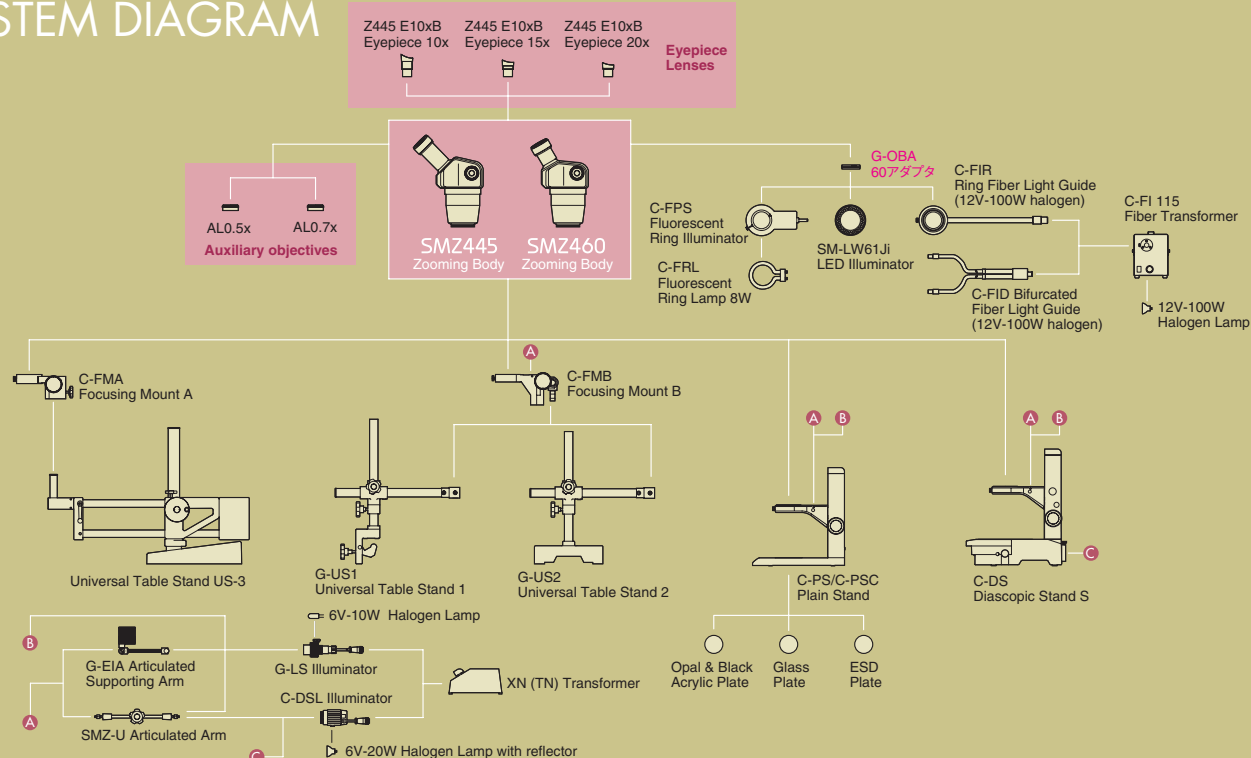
STEM DIAGRAM

Z445 E10xB Eyepiece 10x
Z445 E10xB Eyepiece 15x
Z445 E10xB Eyepiece 20x
Eyepiece Lenses

AL0.5x
AL0.7x
Auxiliary objectives

SMZ445 Zooming Body
SMZ460 Zooming Body

G-OBA 60アダプタ

C-FPS Fluorescent Ring Illuminator
SM-LW61Ji LED Illuminator
C-FIR Ring Fiber Light Guide (12V-100W halogen)
C-FI 115 Fiber Transformer
C-FRL Fluorescent Ring Lamp 8W
C-FID Bifurcated Fiber Light Guide (12V-100W halogen)
12V-100W Halogen Lamp

A
C-FMA Focusing Mount A
C-FMB Focusing Mount B

A B
A B

Universal Table Stand US-3
G-US1 Universal Table Stand 1
G-US2 Universal Table Stand 2
C-PS/C-PSC Plain Stand
C-DS Diascopic Stand S
C

6V-10W Halogen Lamp
B
G-EIA Articulated Supporting Arm
G-LS Illuminator
XN (TN) Transformer
C-DSL Illuminator
A
SMZ-U Articulated Arm
C
6V-20W Halogen Lamp with reflector

Opal & Black Acrylic Plate
Glass Plate
ESD Plate